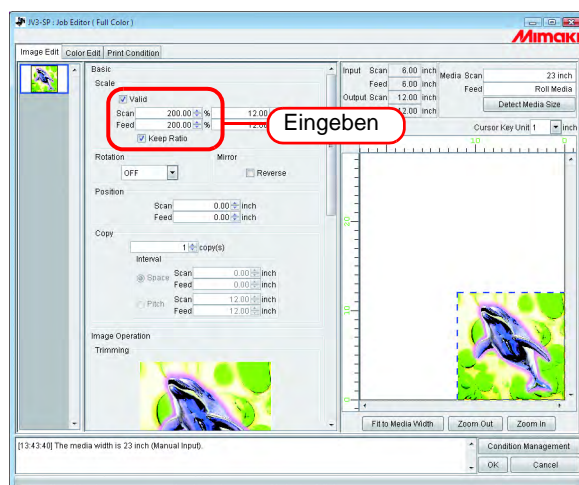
JV3-SP : Job Editor ( Full Color )

Mimaki

Image Edit | Color Edit | Print Condition

Basic

Scale

Valid

Scan 200.00 % 12.00

Feed 200.00 % 12.00

Keep Ratio

Eingeben

Rotation

OFF

Mirror

Reverse

Position

Scan 0.00 inch

Feed 0.00 inch

Copy

1 copy(s)

Interval

Space Scan 0.00 inch

Feed 0.00 inch

Pitch Scan 12.00 inch

Feed 12.00 inch

Image Operation

Trimming

Input Scan 6.00 inch

Feed 6.00 inch

Output Scan 12.00 inch

12.00 inch

Media Scan 23 inch

Feed Roll Media

Detect Media Size

Cursor Key Unit 1 inch

10

20

10

Fit to Media Width | Zoom Out | Zoom In

[13:43:40] The media width is 23 inch (Manual Input).

Condition Management

OK

Cancel